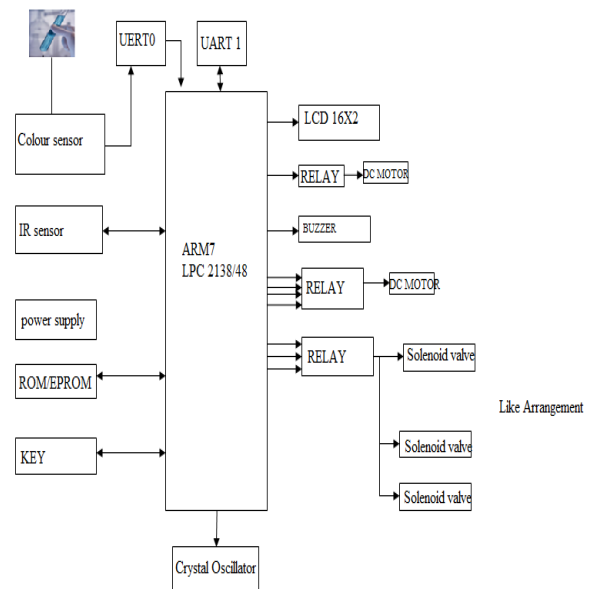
UERT0

UART 1

Colour sensor

IR sensor

power supply

ROM/EPROM

KEY

ARM7
LPC 2138/48

LCD 16X2

RELAY

DC MOTOR

BUZZER

RELAY

DC MOTOR

RELAY

Solenoid valve

Solenoid valve

Solenoid valve

Like Arrangement

Crystal Oscillator